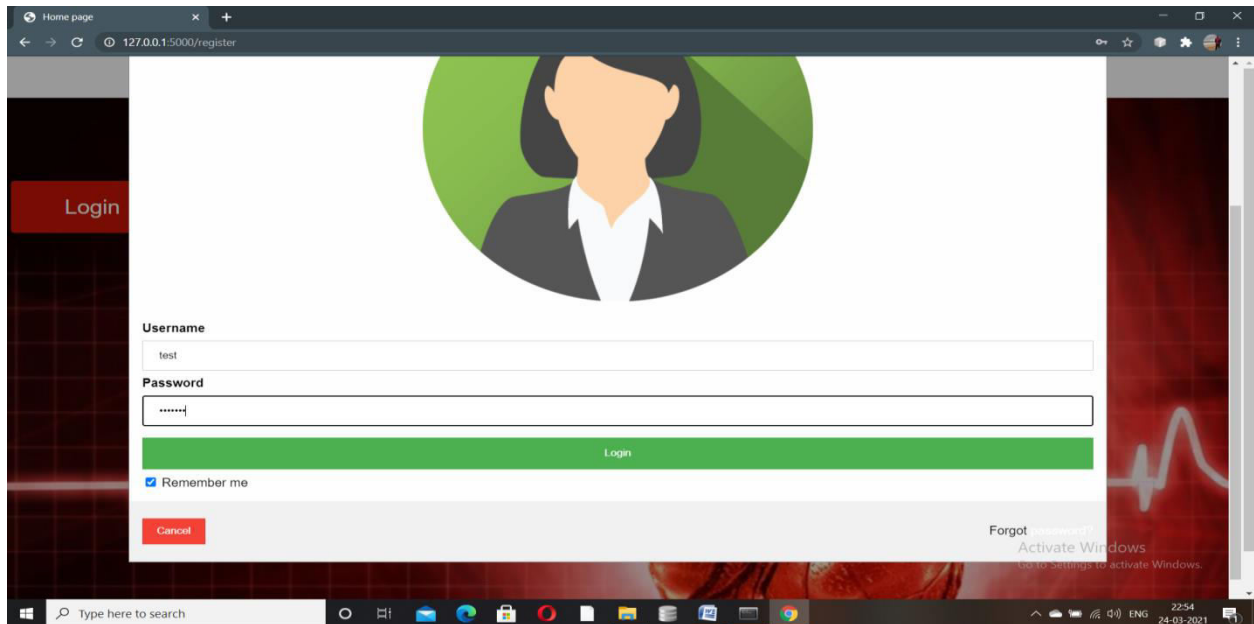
Home page
127.0.0.1:5000/register

Login

Username
test
Password
•••••••
Login
Remember me
Cancel
Forgot password?
Activate Windows
Go to Settings to activate Windows.

Type here to search
ENG
22:54
24-03-2021